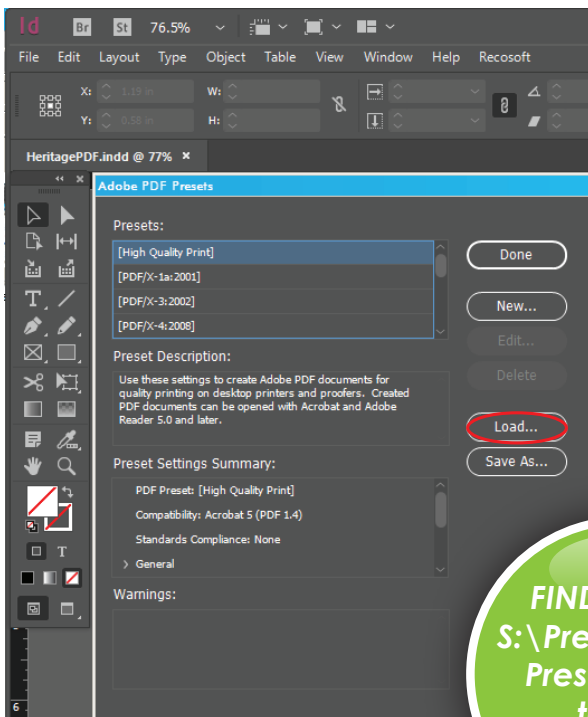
Id Br St 76.5%

File Edit Layout Type Object Table View Window Help Recosoft

X: 1.19 in
Y: 0.58 in
W:
H:

HeritagePDF.indd @ 77% ×

Adobe PDF Presets

Presets:
[High Quality Print]
[PDF/X-1a:2001]
[PDF/X-3:2002]
[PDF/X-4:2008]

Done
New...
Edit...
Delete

Preset Description:
Use these settings to create Adobe PDF documents for quality printing on desktop printers and proofers. Created PDF documents can be opened with Acrobat and Adobe Reader 5.0 and later.

Load...
Save As...

Preset Settings Summary:
PDF Preset: [High Quality Print]
Compatibility: Acrobat 5 (PDF 1.4)
Standards Compliance: None
General

Warnings:

T

6

FIND
S:\Pre
Pres
t